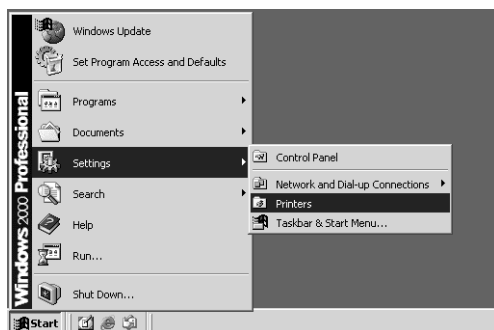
Windows 2000 Professional

Windows Update
Set Program Access and Defaults
Programs
Documents
Settings
Search
Help
Run...
Shut Down...

Control Panel
Network and Dial-up Connections
Printers
Taskbar & Start Menu...

Start